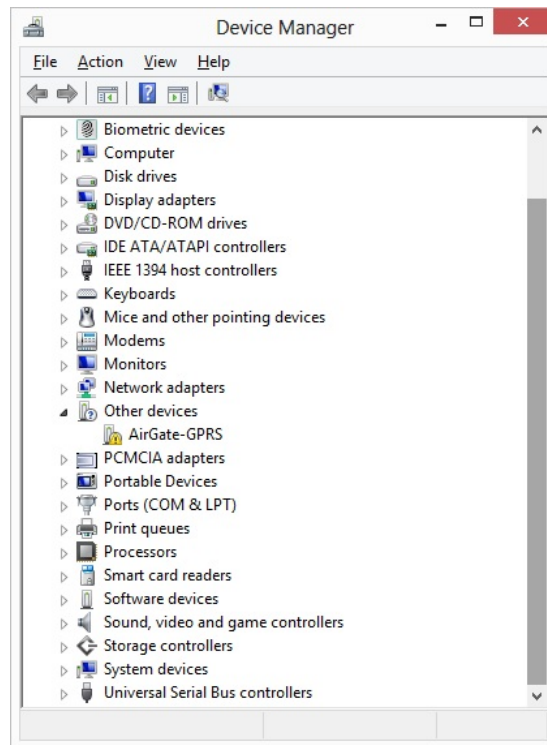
Device Manager

File Action View Help

Biometric devices
Computer
Disk drives
Display adapters
DVD/CD-ROM drives
IDE ATA/ATAPI controllers
IEEE 1394 host controllers
Keyboards
Mice and other pointing devices
Modems
Monitors
Network adapters
Other devices
AirGate-GPRS
PCMCIA adapters
Portable Devices
Ports (COM & LPT)
Print queues
Processors
Smart card readers
Software devices
Sound, video and game controllers
Storage controllers
System devices
Universal Serial Bus controllers